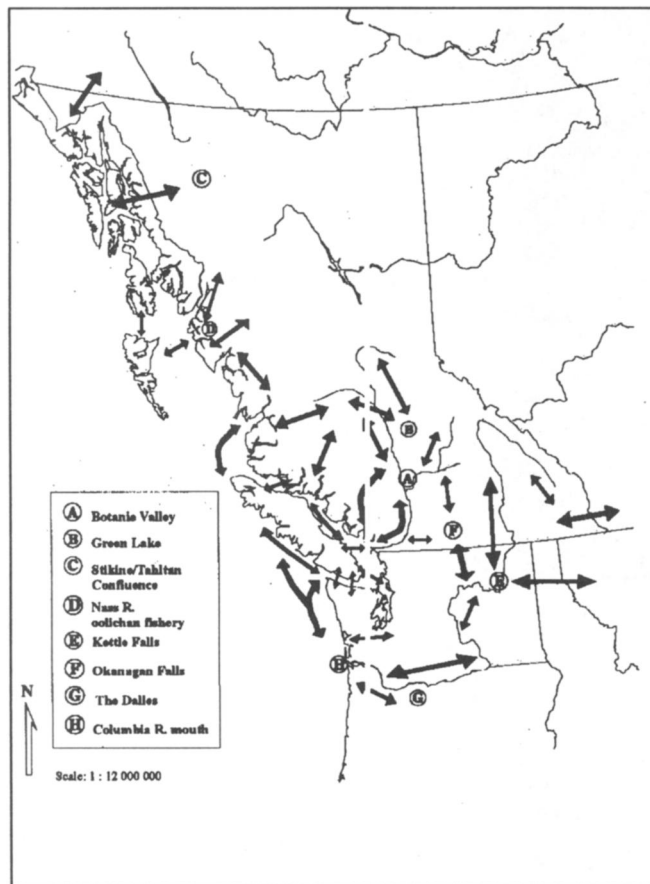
C

D

B

A

F

E

H

G

A Botanie Valley
B Green Lake
C Stikine/Tahltan Confluence
D Nass R. oolichan fishery
E Kettle Falls
F Okanagan Falls
G The Dalles
H Columbia R. mouth

N

Scale: 1 : 12 000 000